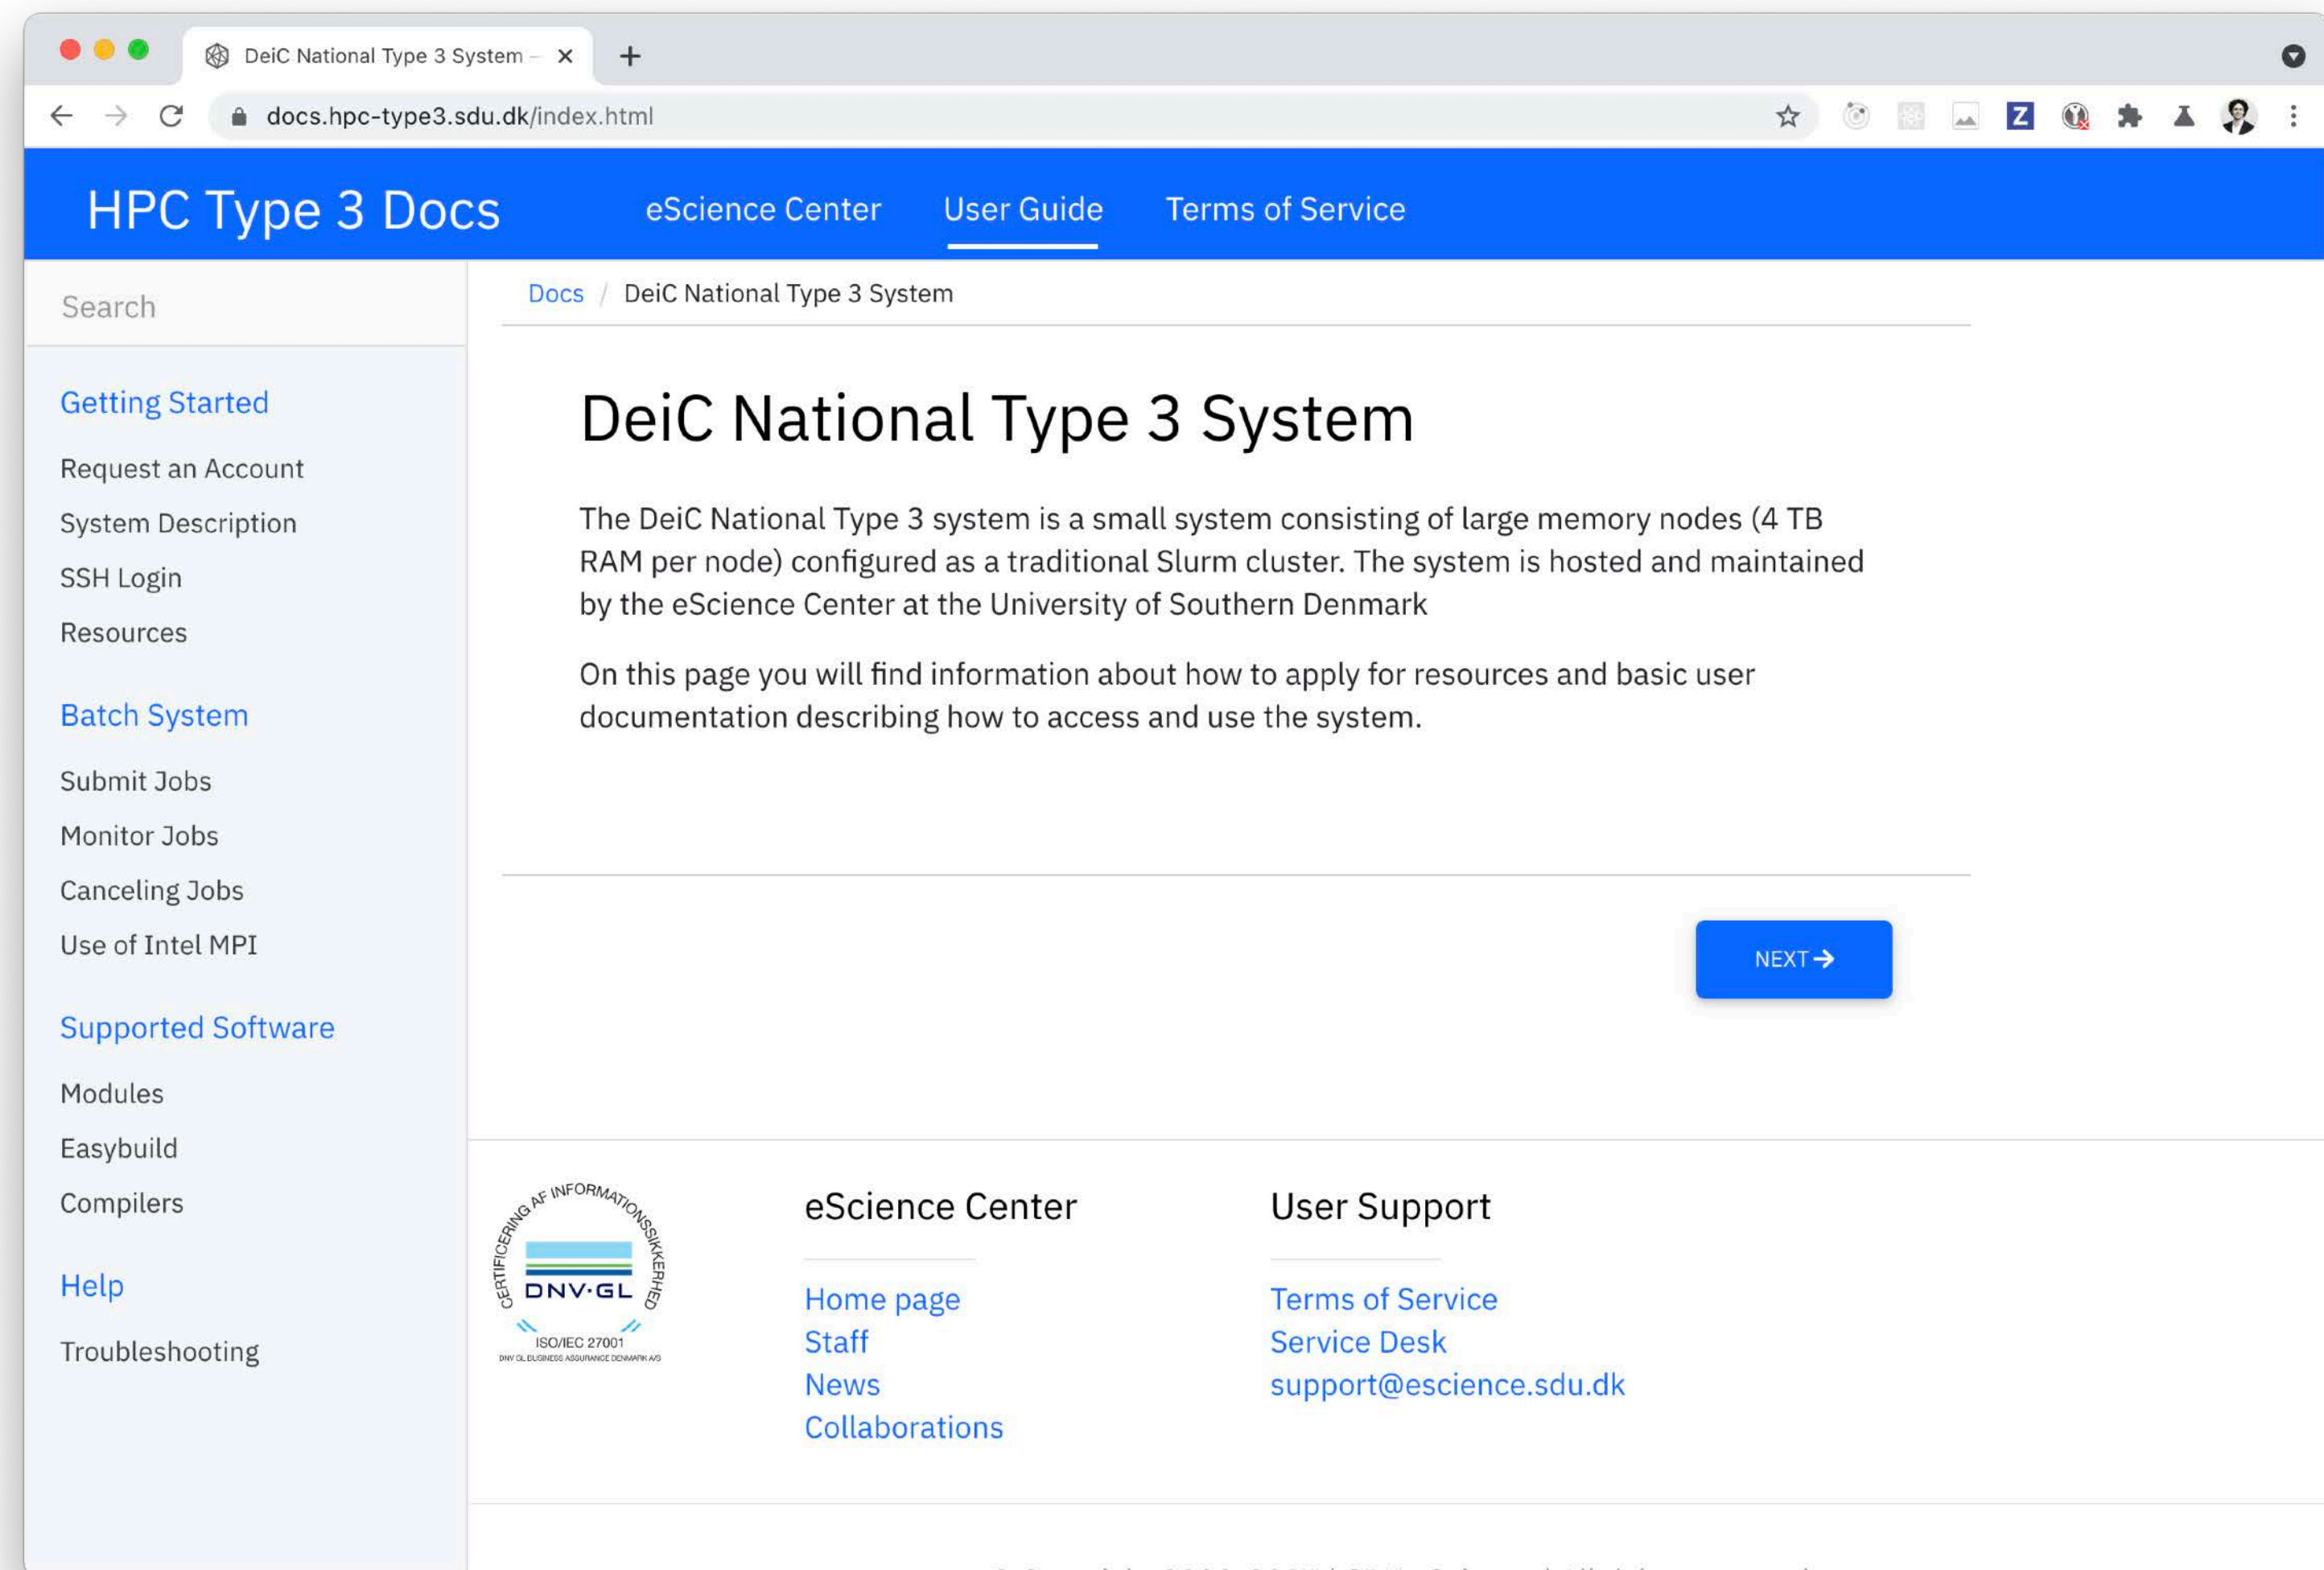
DeiC National Type 3 System – ×

docs.hpc-type3.sdu.dk/index.html

HPC Type 3 Docs

eScience Center

User Guide

Terms of Service

Search

Getting Started

Request an Account

System Description

SSH Login

Resources

Batch System

Submit Jobs

Monitor Jobs

Canceling Jobs

Use of Intel MPI

Supported Software

Modules

Easybuild

Compilers

Help

Troubleshooting

Docs / DeiC National Type 3 System

# DeiC National Type 3 System

The DeiC National Type 3 system is a small system consisting of large memory nodes (4 TB RAM per node) configured as a traditional Slurm cluster. The system is hosted and maintained by the eScience Center at the University of Southern Denmark

On this page you will find information about how to apply for resources and basic user documentation describing how to access and use the system.

NEXT →

CERTIFICERING AF INFORMATIONSSIKKERHED
DNV·GL
ISO/IEC 27001
DNV GL BUSINESS ASSURANCE DENMARK A/S

eScience Center

Home page
Staff
News
Collaborations

User Support

Terms of Service
Service Desk
support@escience.sdu.dk

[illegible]